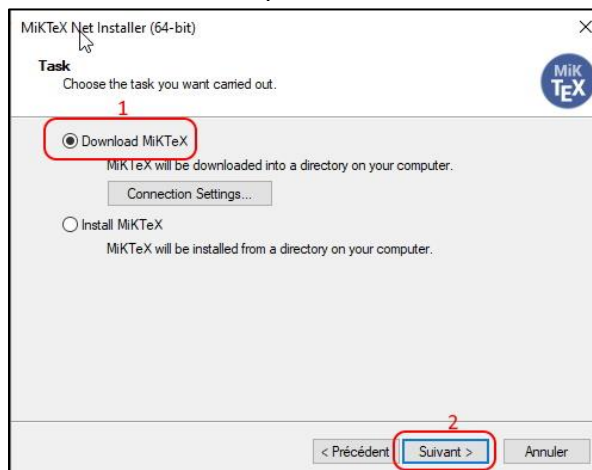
MiKTeX Net Installer (64-bit)

×

Task

Choose the task you want carried out.

MiK TEX

1

Download MiKTeX

MiKTeX will be downloaded into a directory on your computer.

Connection Settings...

Install MiKTeX

MiKTeX will be installed from a directory on your computer.

2

< Précédent

Suivant >

Annuler